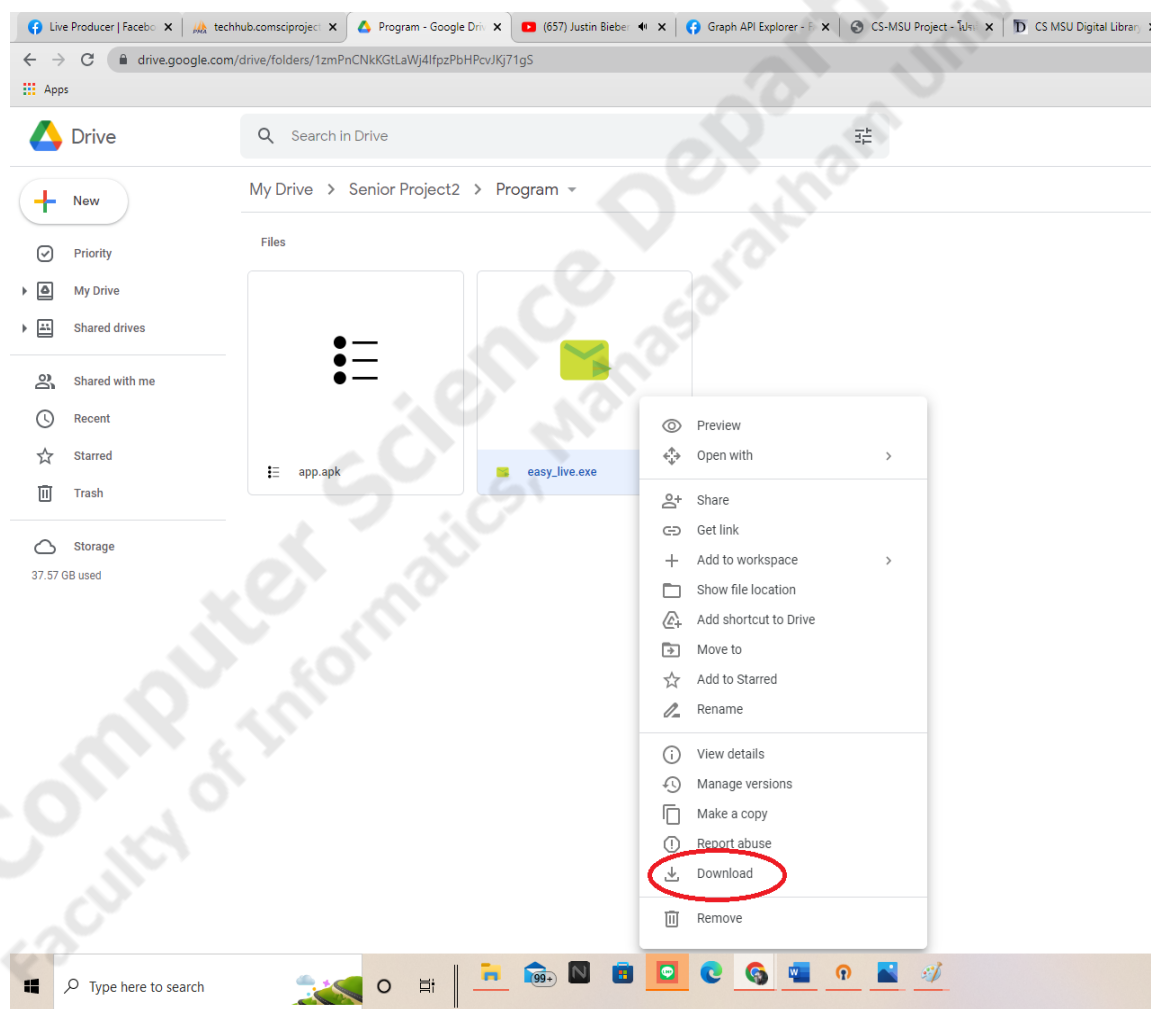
Live Producer | Facebo
techhub.comsciproject
Program - Google Driv
(657) Justin Bieber
Graph API Explorer
CS-MSU Project - โปรเ
CS MSU Digital Library

drive.google.com/drive/folders/1zmPnCNkKGtLaWj4lfpzPbHPcvJKj71gS

Apps

Drive

Search in Drive

New

Priority
My Drive
Shared drives
Shared with me
Recent
Starred
Trash
Storage
37.57 GB used

My Drive > Senior Project2 > Program

Files

app.apk
easy_live.exe

Preview
Open with
Share
Get link
Add to workspace
Show file location
Add shortcut to Drive
Move to
Add to Starred
Rename
View details
Manage versions
Make a copy
Report abuse
Download
Remove

Computer Science Department
Faculty of Informatics, Mahasarakham University

Type here to search
99+